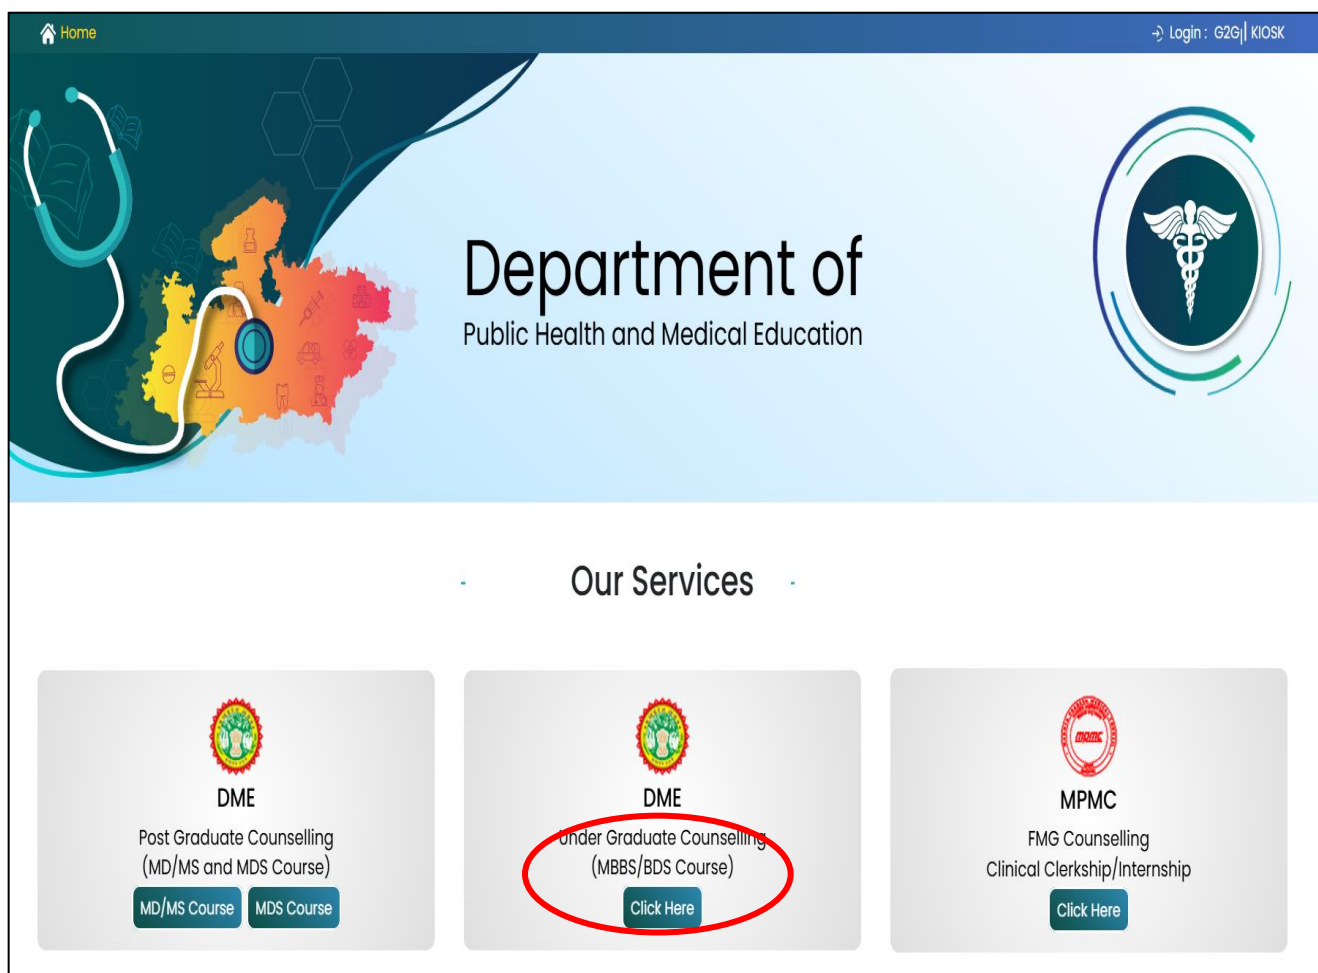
Home

Login : G2G | KIOSK

Department of
Public Health and Medical Education

Our Services

DME
Post Graduate Counselling
(MD/MS and MDS Course)
MD/MS Course MDS Course

DME
Under Graduate Counselling
(MBBS/BDS Course)
Click Here

MPMC
FMG Counselling
Clinical Clerkship/Internship
Click Here